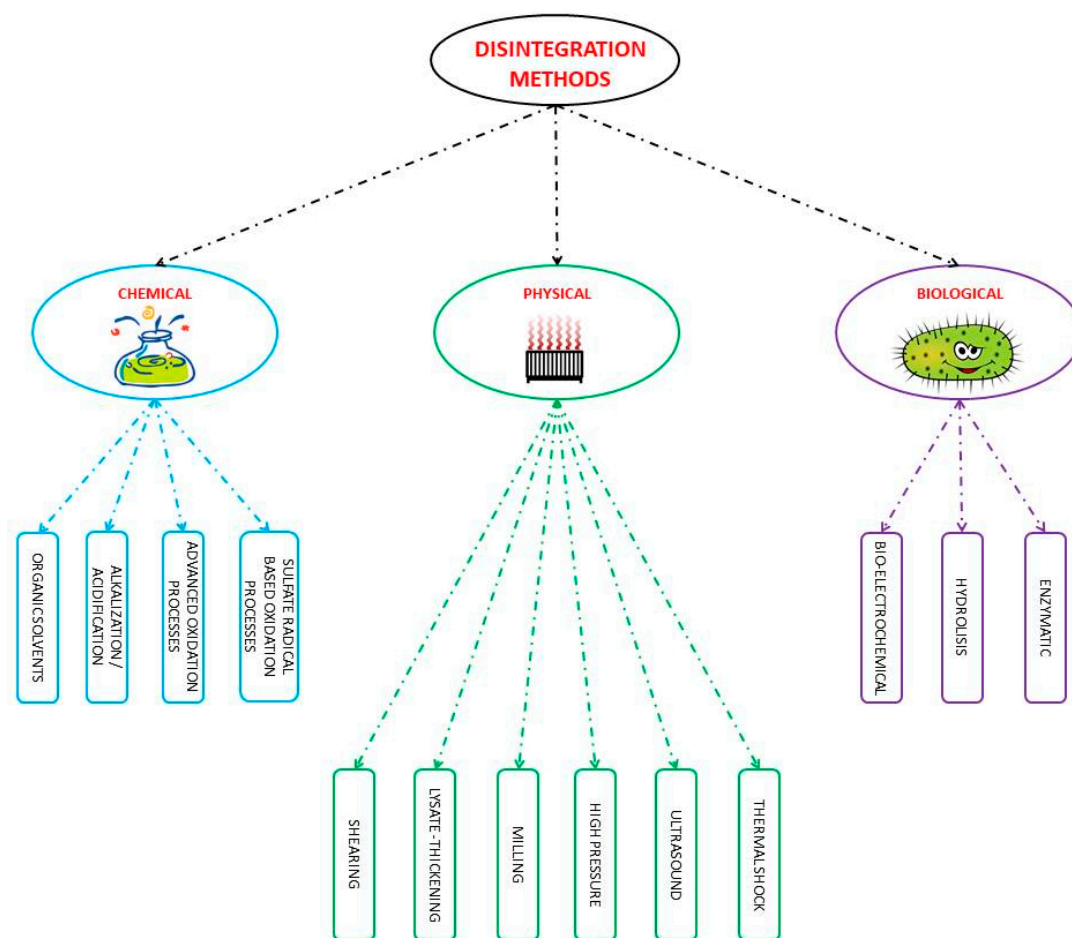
DISINTEGRATION METHODS

CHEMICAL

PHYSICAL

BIOLOGICAL

ORGANICSOLVENTS

ALKALIZATION / ACIDIFICATION

ADVANCED OXIDATION PROCESSES

SULFATE RADICAL BASED OXIDATION PROCESSES

BIO-ELECTROCHEMICAL

HYDROLISIS

ENZYMATIC

SHEARING

LYSATE-THICKENING

MILLING

HIGH PRESSURE

ULTRASOUND

THERMALSHOCK